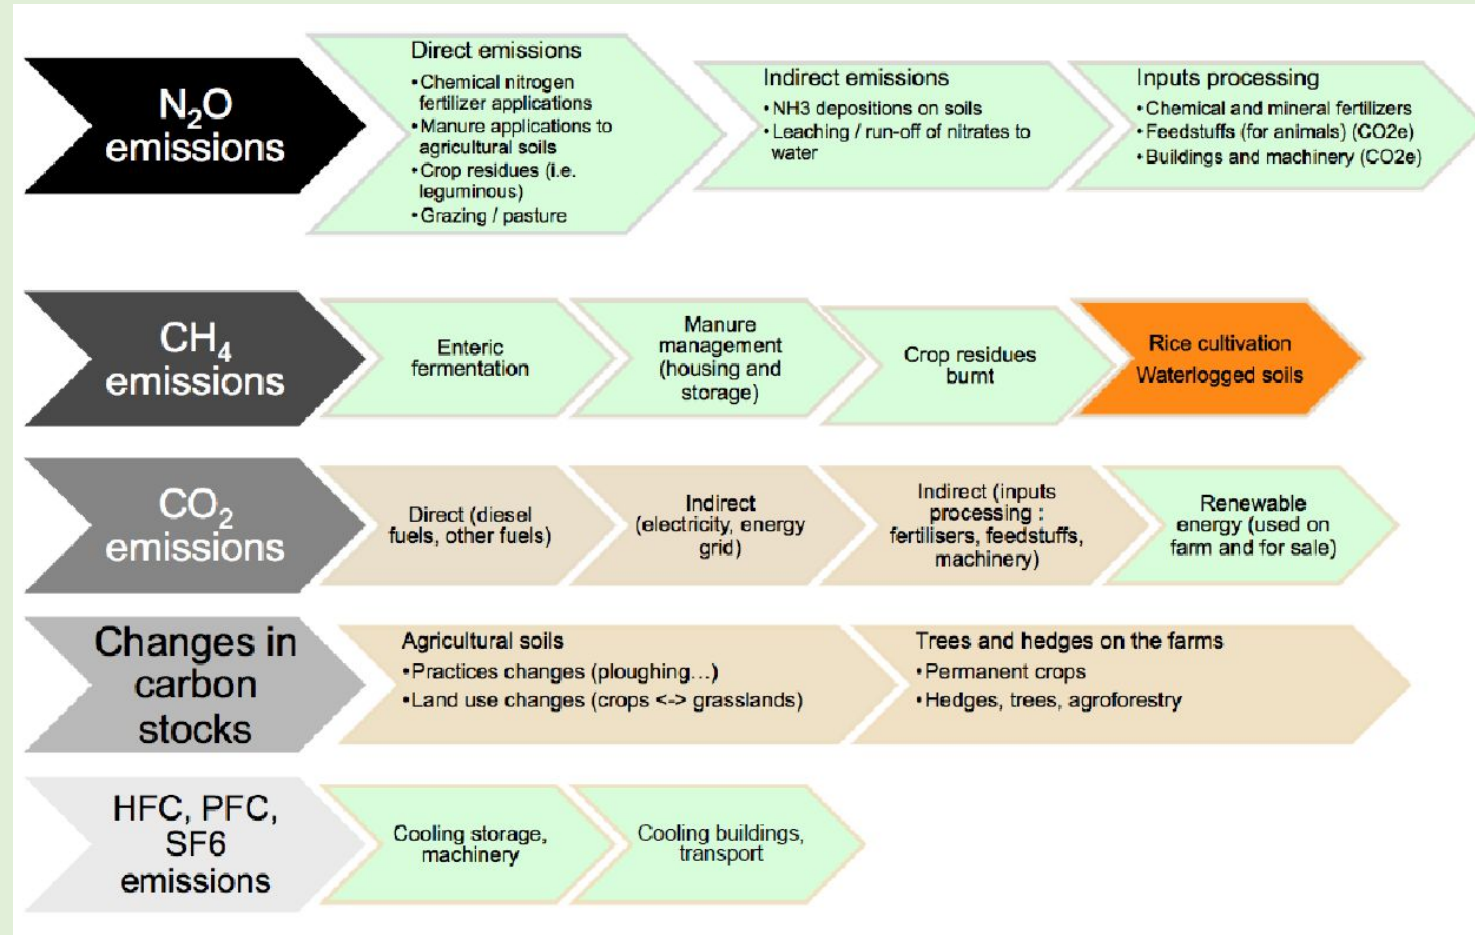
$N_2O$ emissions

Direct emissions
•Chemical nitrogen fertilizer applications
•Manure applications to agricultural soils
•Crop residues (i.e. leguminous)
•Grazing / pasture

Indirect emissions
•NH3 depositions on soils
•Leaching / run-off of nitrates to water

Inputs processing
•Chemical and mineral fertilizers
•Feedstuffs (for animals) (CO2e)
•Buildings and machinery (CO2e)

$CH_4$ emissions

Enteric fermentation

Manure management (housing and storage)

Crop residues burnt

Rice cultivation
Waterlogged soils

$CO_2$ emissions

Direct (diesel fuels, other fuels)

Indirect (electricity, energy grid)

Indirect (inputs processing : fertilisers, feedstuffs, machinery)

Renewable energy (used on farm and for sale)

Changes in carbon stocks

Agricultural soils
•Practices changes (ploughing…)
•Land use changes (crops <-> grasslands)

Trees and hedges on the farms
•Permanent crops
•Hedges, trees, agroforestry

HFC, PFC, SF6 emissions

Cooling storage, machinery

Cooling buildings, transport